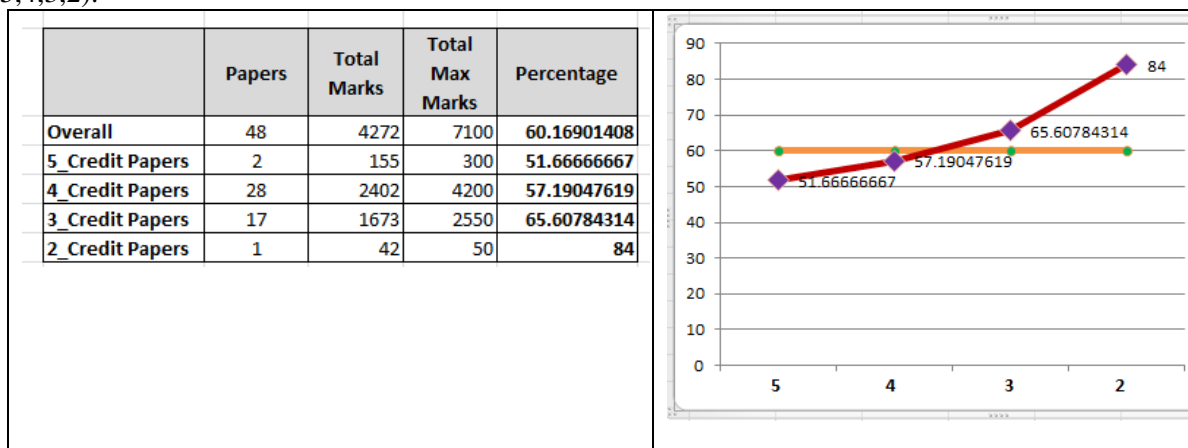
5,4,3,2).

| | Papers | Total Marks | Total Max Marks | Percentage |
|---|---|---|---|---|
| Overall | 48 | 4272 | 7100 | 60.16901408 |
| 5_Credit Papers | 2 | 155 | 300 | 51.66666667 |
| 4_Credit Papers | 28 | 2402 | 4200 | 57.19047619 |
| 3_Credit Papers | 17 | 1673 | 2550 | 65.60784314 |
| 2_Credit Papers | 1 | 42 | 50 | 84 |

90
80
70
60
50
40
30
20
10
0
5
4
3
2
84
65.60784314
57.19047619
51.66666667